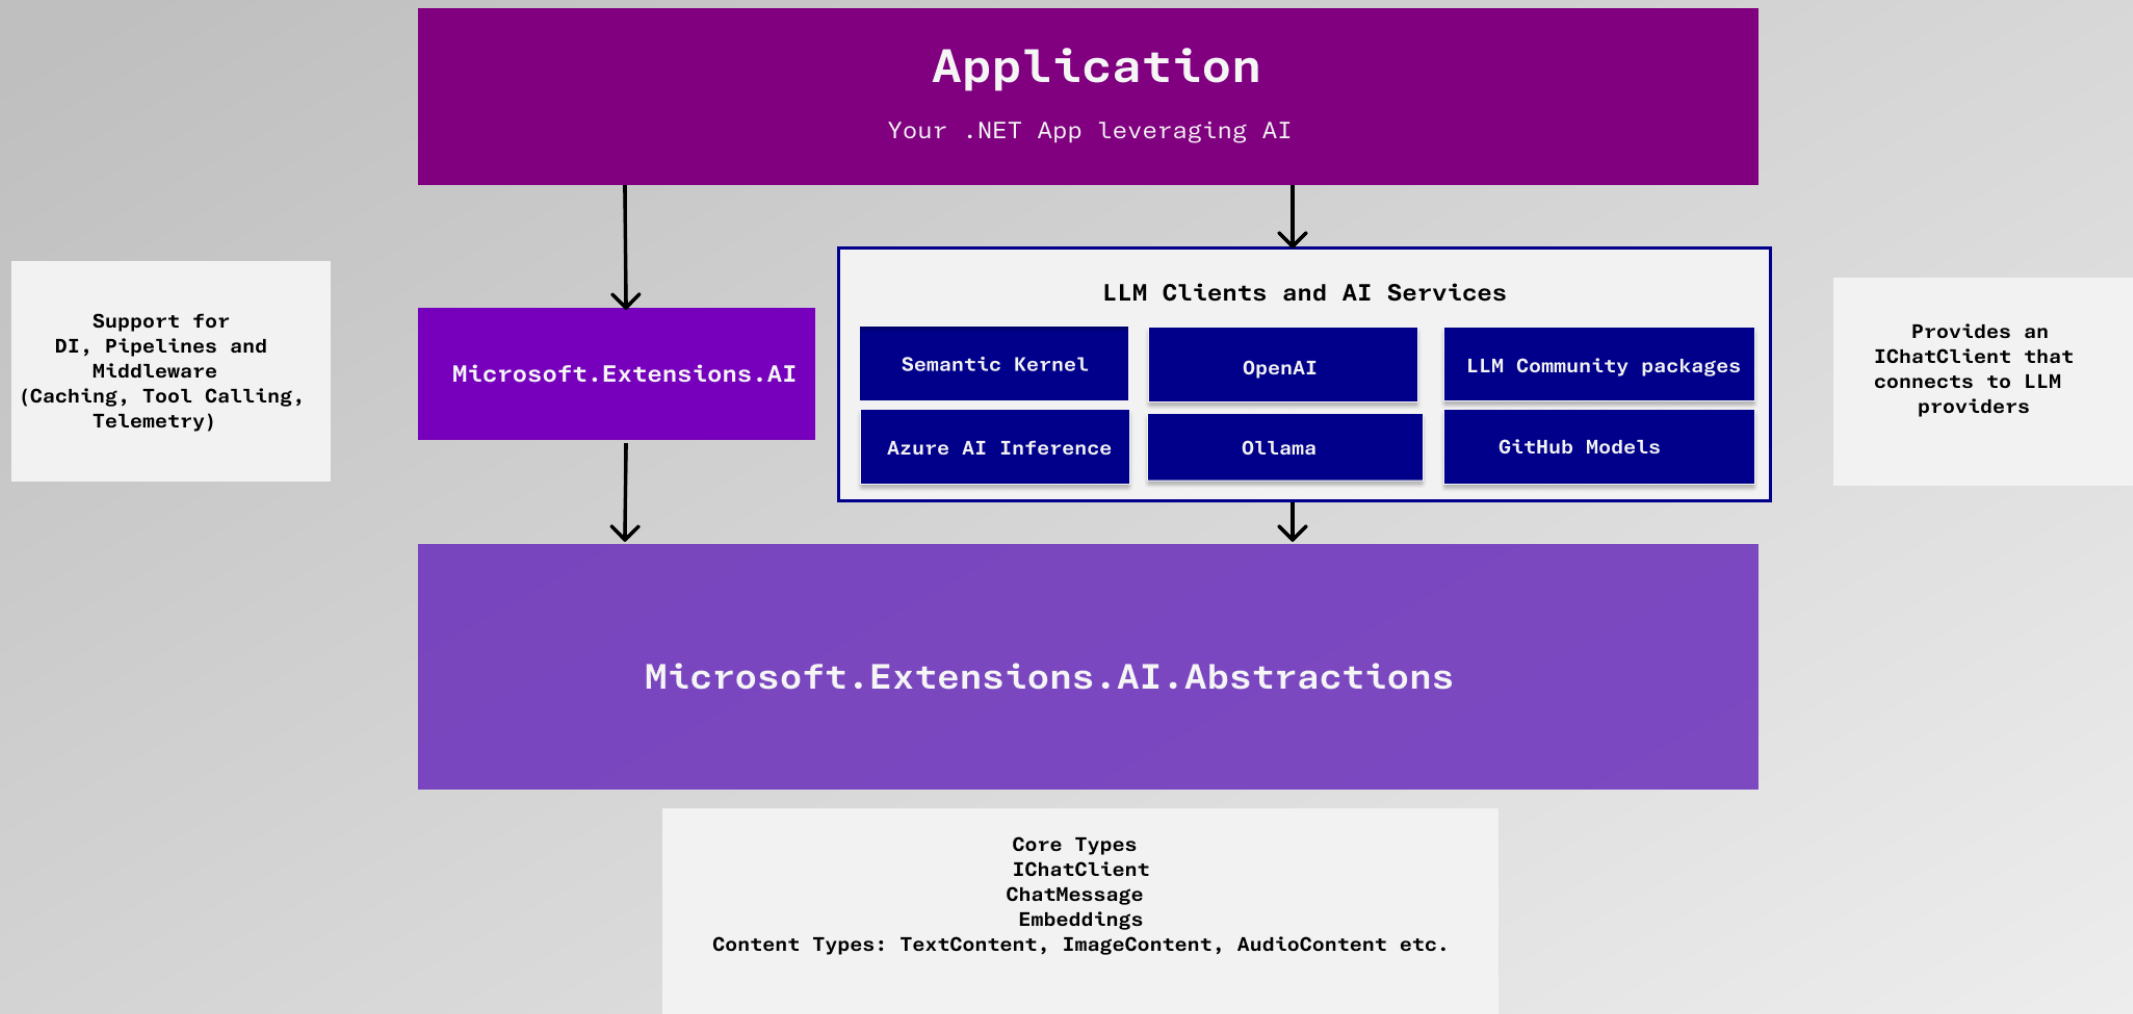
Application

Your .NET App leveraging AI

Support for
DI, Pipelines and
Middleware
(Caching, Tool Calling,
Telemetry)

Microsoft.Extensions.AI

LLM Clients and AI Services

Semantic Kernel

OpenAI

LLM Community packages

Azure AI Inference

Ollama

GitHub Models

Provides an
IChatClient that
connects to LLM
providers

Microsoft.Extensions.AI.Abstractions

Core Types
IChatClient
ChatMessage
Embeddings
Content Types: TextContent, ImageContent, AudioContent etc.